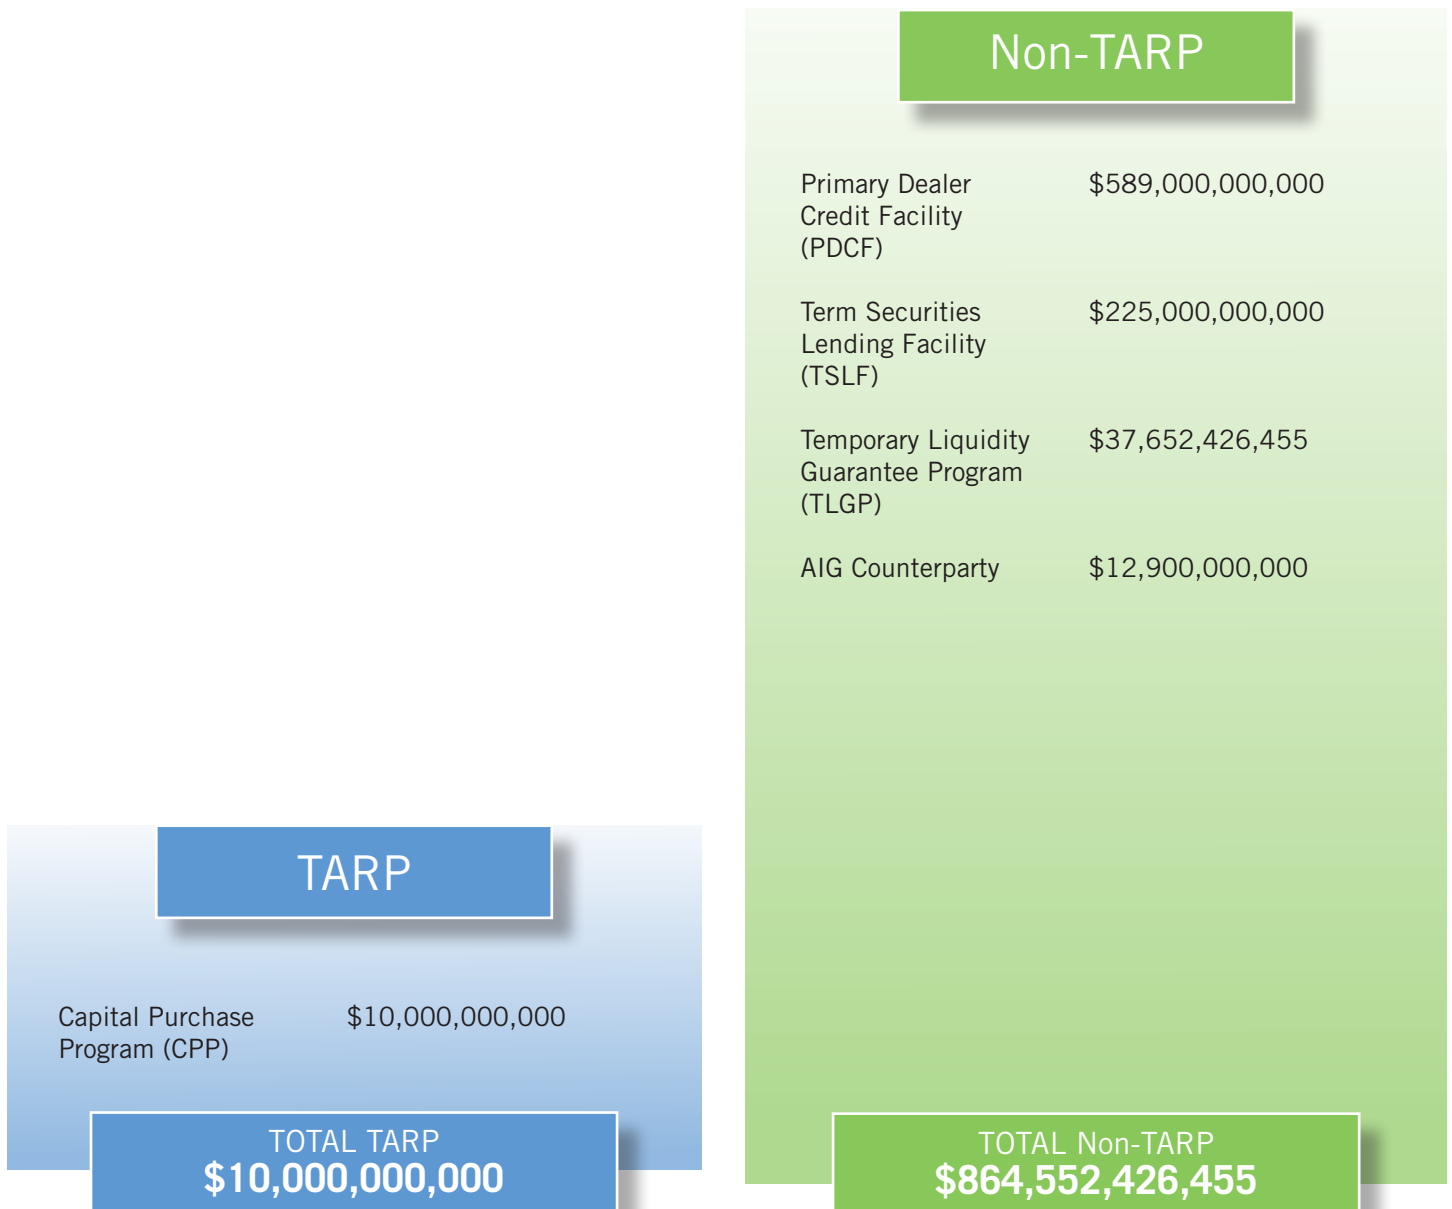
Non-TARP

| | |
|---|---|
| Primary Dealer Credit Facility (PDCF) | \$589,000,000,000 |
| Term Securities Lending Facility (TSLF) | \$225,000,000,000 |
| Temporary Liquidity Guarantee Program (TLGP) | \$37,652,426,455 |
| AIG Counterparty | \$12,900,000,000 |

TARP

| | |
|---|---|
| Capital Purchase Program (CPP) | \$10,000,000,000 |

TOTAL TARP
\$10,000,000,000

TOTAL Non-TARP
\$864,552,426,455